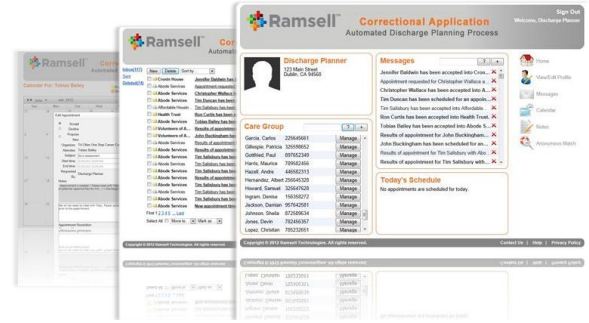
Ramsell™ Correctional Application
Automated Discharge Planning Process

Sign Out
Welcome, Discharge Planner

Discharge Planner
123 Main Street
Dublin, CA 94568

Care Group

| | | |
|---|---|---|
| Garcia, Carlos | 225645661 | Manage |
| Gillespie, Patricia | 325698652 | Manage |
| Gottfried, Paul | 897652349 | Manage |
| Harris, Maurice | 789482456 | Manage |
| Hazell, Andre | 445562313 | Manage |
| Hernandez, Albert | 256645326 | Manage |
| Howard, Samuel | 325647620 | Manage |
| Ingram, Denise | 156358272 | Manage |
| Jackson, Damian | 957642561 | Manage |
| Johnson, Sheila | 872685634 | Manage |
| Jones, Devin | 782456357 | Manage |
| Lopez, Christian | 785232651 | Manage |

Messages

Jennifer Baldwin has been accepted into Cron...
Appointment requested for Christopher Wallace a...
Christopher Wallace has been accepted into Abo...
Tim Duncan has been scheduled for an appoin...
Tim Salisbury has been accepted into Affordable ...
Ron Curtis has been accepted into Health Trust.
Tobias Bailey has been accepted into Abode S...
John Buckingham has been accepted into Abod...
Results of appointment for John Buckingham...
John Buckingham has been scheduled for an a...
Results of appointment for Tim Salisbury with Abo...
Results of appointment for Tim Salisbury with...

Today's Schedule
No appointments are scheduled for today.

Home
View/Edit Profile
Messages
Calendar
Notes
Anonymous Match

Copyright © 2012 Ramsell Technologies. All rights reserved.
Contact Us | Help | Privacy Policy

Ramsell Cor
Automated
Inbox(10) Sent Outbox(0)
New Delete Sort by
Abode Services
Jennifer Baldwin has been accepted
Appointment requested for
Christopher Wallace has been
Tim Duncan has been sched
Affordable Housing
Health Trust
Abode Services
Tobias Bailey has been acc
John Buckingham has been
Results of appointment for
Volunteers of A
Tim Salisbury has been
Results of appointment for
Tim Salisbury has been acc
First 1 2 3 4 5 ... Last
Select All Move to Mark as
Copyright © 2012 Ramsell Technologies. All rights reserved.

Ramsell Cor
Calendar For: Tobias Bailey
Edit Appointment
Copyright © 2012 Ramsell Technologies. All rights reserved.